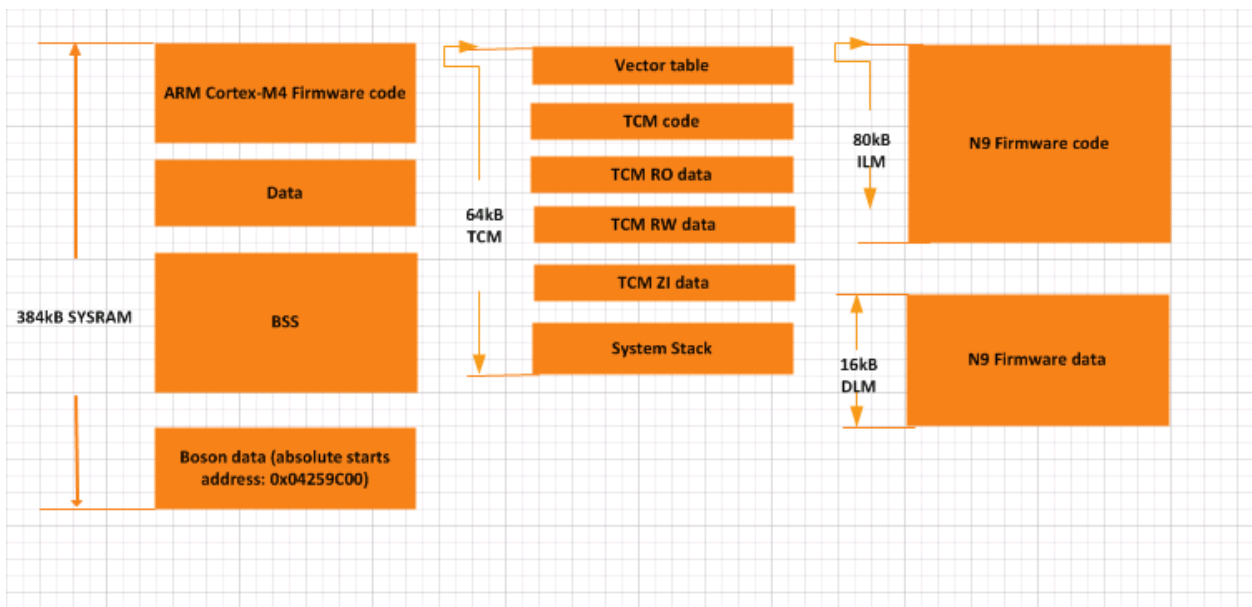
ARM Cortex-M4 Firmware code

Data

384kB SYSRAM

BSS

Boson data (absolute starts address: 0x04259C00)

Vector table

TCM code

TCM RO data

64kB TCM

TCM RW data

TCM ZI data

System Stack

80kB ILM

N9 Firmware code

16kB DLM

N9 Firmware data